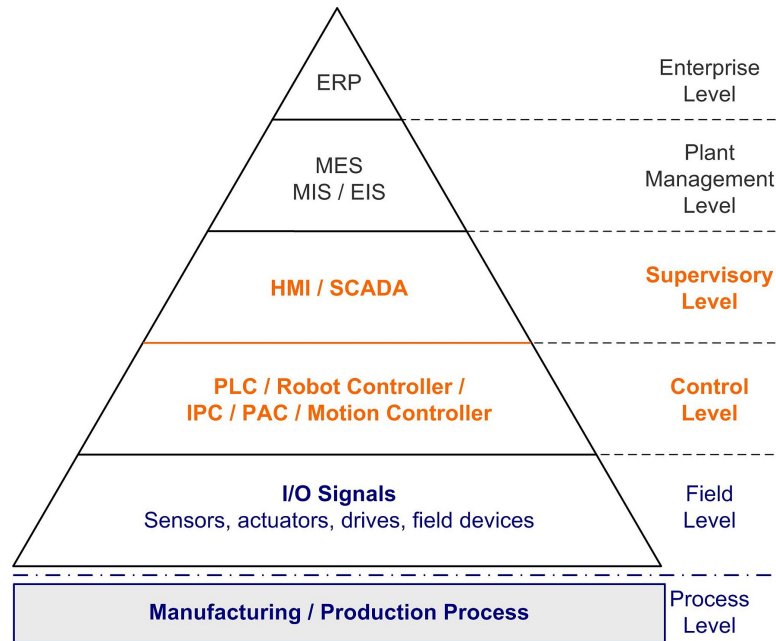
ERP

Enterprise Level

MES
MIS / EIS

Plant Management Level

HMI / SCADA

Supervisory Level

PLC / Robot Controller / IPC / PAC / Motion Controller

Control Level

I/O Signals
Sensors, actuators, drives, field devices

Field Level

Manufacturing / Production Process

Process Level